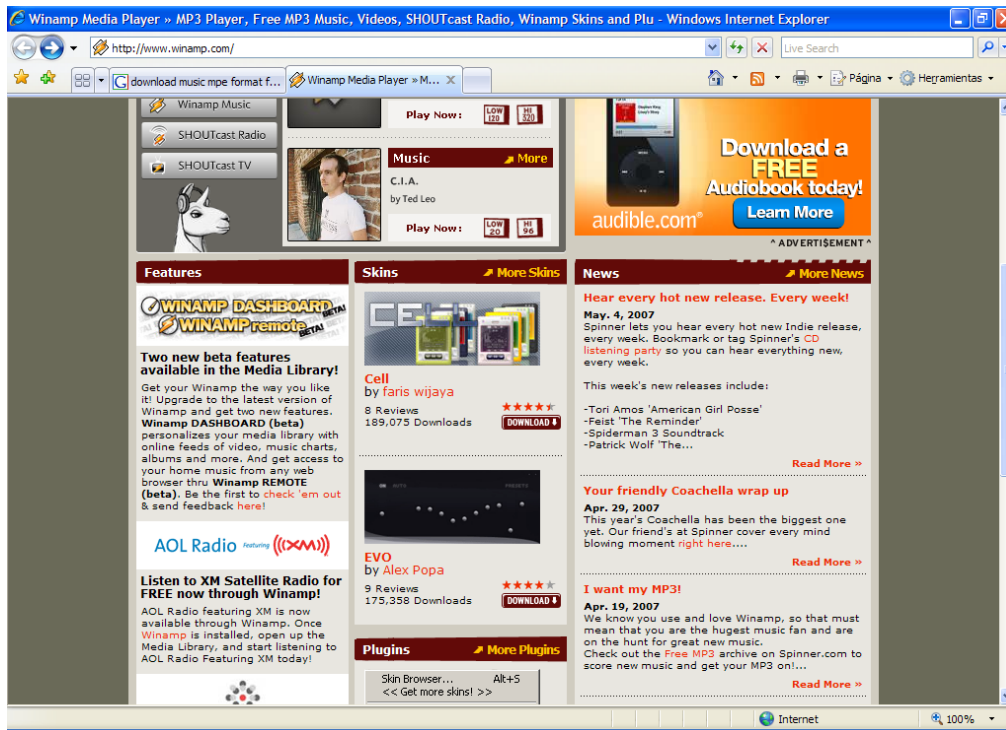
Winamp Media Player » MP3 Player, Free MP3 Music, Videos, SHOUTcast Radio, Winamp Skins and Plu - Windows Internet Explorer

http://www.winamp.com/

Live Search

download music mpe format f...

Winamp Media Player » M...

Página

Herramientas

Winamp Music

SHOUTcast Radio

SHOUTcast TV

Play Now:

LOW 120

HI 320

Music

More

C.I.A.

by Ted Leo

Play Now:

LOW 20

HI 96

Download a FREE Audiobook today!

audible.com

Learn More

^ ADVERTISEMENT ^

Features

WINAMP DASHBOARD BETA

WINAMP remote BETA

Two new beta features available in the Media Library!

Get your Winamp the way you like it! Upgrade to the latest version of Winamp and get two new features. Winamp DASHBOARD (beta) personalizes your media library with online feeds of video, music charts, albums and more. And get access to your home music from any web browser thru Winamp REMOTE (beta). Be the first to check 'em out & send feedback here!

AOL Radio featuring ((XM))

Listen to XM Satellite Radio for FREE now through Winamp!

AOL Radio featuring XM is now available through Winamp. Once Winamp is installed, open up the Media Library, and start listening to AOL Radio Featuring XM today!

Skins

More Skins

Cell

by faris wijaya

8 Reviews

189,075 Downloads

DOWNLOAD

EVO

by Alex Popa

9 Reviews

175,358 Downloads

DOWNLOAD

Plugins

More Plugins

Skin Browser... Alt+S

<< Get more skins! >>

News

More News

Hear every hot new release. Every week!

May. 4, 2007

Spinner lets you hear every hot new Indie release, every week. Bookmark or tag Spinner's CD listening party so you can hear everything new, every week.

This week's new releases include:

-Tori Amos 'American Girl Posse'
-Feist 'The Reminder'
-Spiderman 3 Soundtrack
-Patrick Wolf 'The...

Read More »

Your friendly Coachella wrap up

Apr. 29, 2007

This year's Coachella has been the biggest one yet. Our friend's at Spinner cover every mind blowing moment right here....

Read More »

I want my MP3!

Apr. 19, 2007

We know you use and love Winamp, this that must mean that you are the hugest music fan and are on the hunt for great new music.
Check out the Free MP3 archive on Spinner.com to score new music and get your MP3 on!...

Read More »

Internet

100%